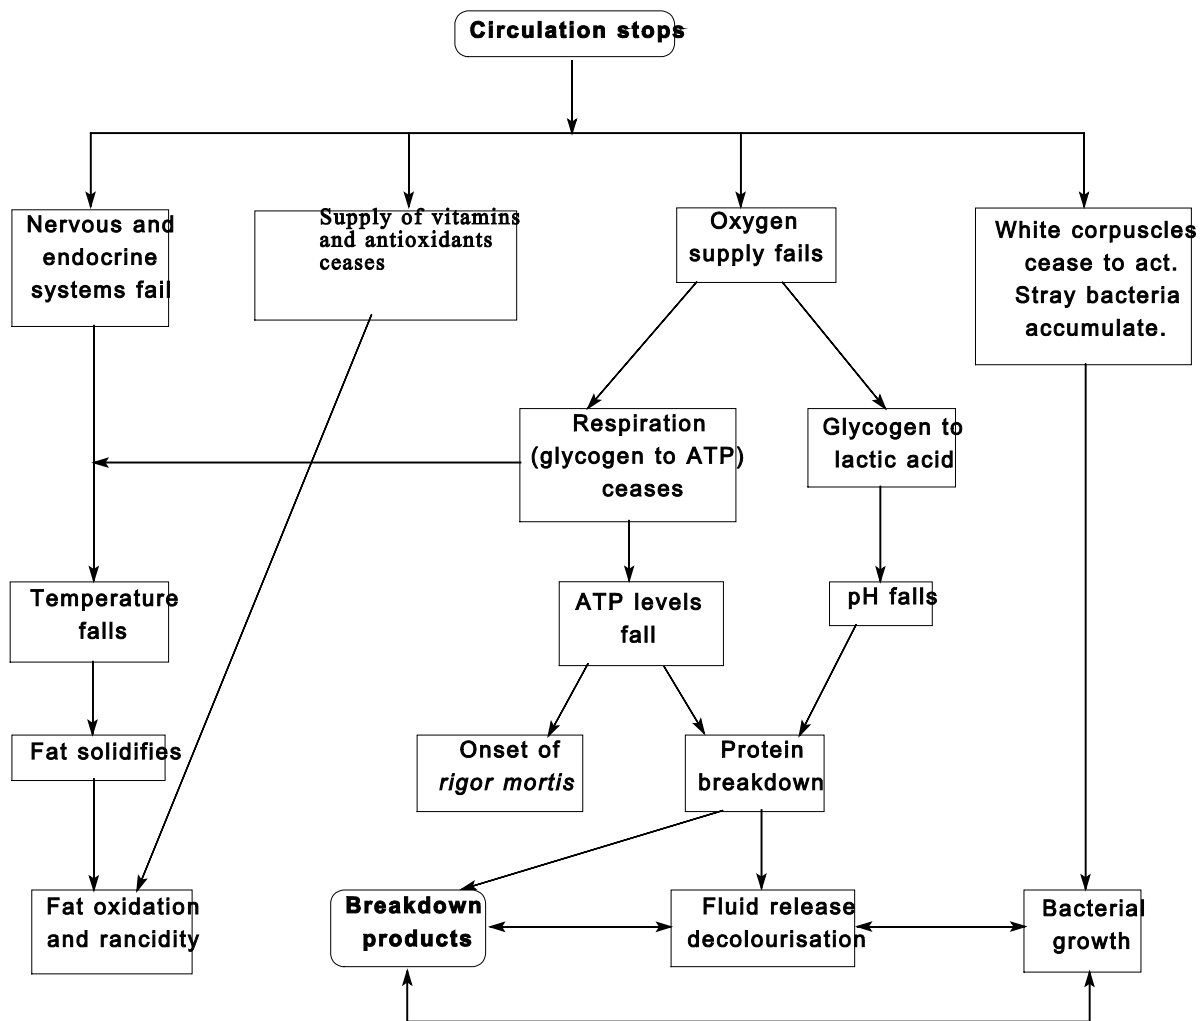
Circulation stops

Nervous and endocrine systems fail

Supply of vitamins and antioxidants ceases

Oxygen supply fails

White corpuscles cease to act. Stray bacteria accumulate.

Respiration (glycogen to ATP) ceases

Glycogen to lactic acid

Temperature falls

ATP levels fall

pH falls

Fat solidifies

Onset of *rigor mortis*

Protein breakdown

Fat oxidation and rancidity

Breakdown products

Fluid release decolourisation

Bacterial growth